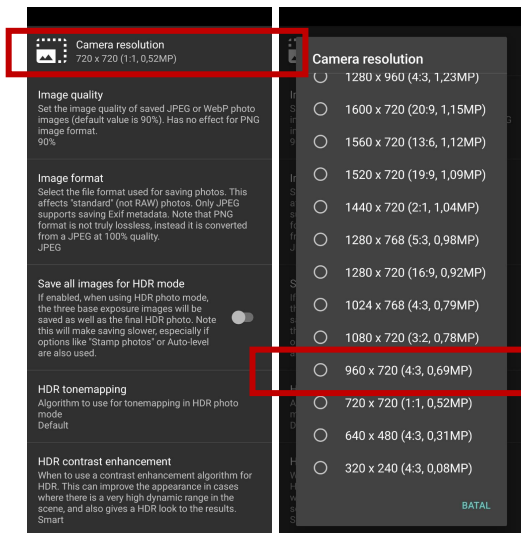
Camera resolution
720 x 720 (1:1, 0,52MP)

Image quality
Set the image quality of saved JPEG or WebP photo images (default value is 90%). Has no effect for PNG image format.
90%

Image format
Select the file format used for saving photos. This affects "standard" (not RAW) photos. Only JPEG supports saving Exif metadata. Note that PNG format is not truly lossless, instead it is converted from a JPEG at 100% quality.
JPEG

Save all images for HDR mode
If enabled, when using HDR photo mode, the three base exposure images will be saved as well as the final HDR photo. Note this will make saving slower, especially if options like "Stamp photos" or Auto-level are also used.

HDR tonemapping
Algorithm to use for tonemapping in HDR photo mode
Default

HDR contrast enhancement
When to use a contrast enhancement algorithm for HDR. This can improve the appearance in cases where there is a very high dynamic range in the scene, and also gives a HDR look to the results.
Smart

Camera resolution
1280 x 960 (4:3, 1,23MP)
1600 x 720 (20:9, 1,15MP)
1560 x 720 (13:6, 1,12MP)
1520 x 720 (19:9, 1,09MP)
1440 x 720 (2:1, 1,04MP)
1280 x 768 (5:3, 0,98MP)
1280 x 720 (16:9, 0,92MP)
1024 x 768 (4:3, 0,79MP)
1080 x 720 (3:2, 0,78MP)
960 x 720 (4:3, 0,69MP)
720 x 720 (1:1, 0,52MP)
640 x 480 (4:3, 0,31MP)
320 x 240 (4:3, 0,08MP)
BATAL